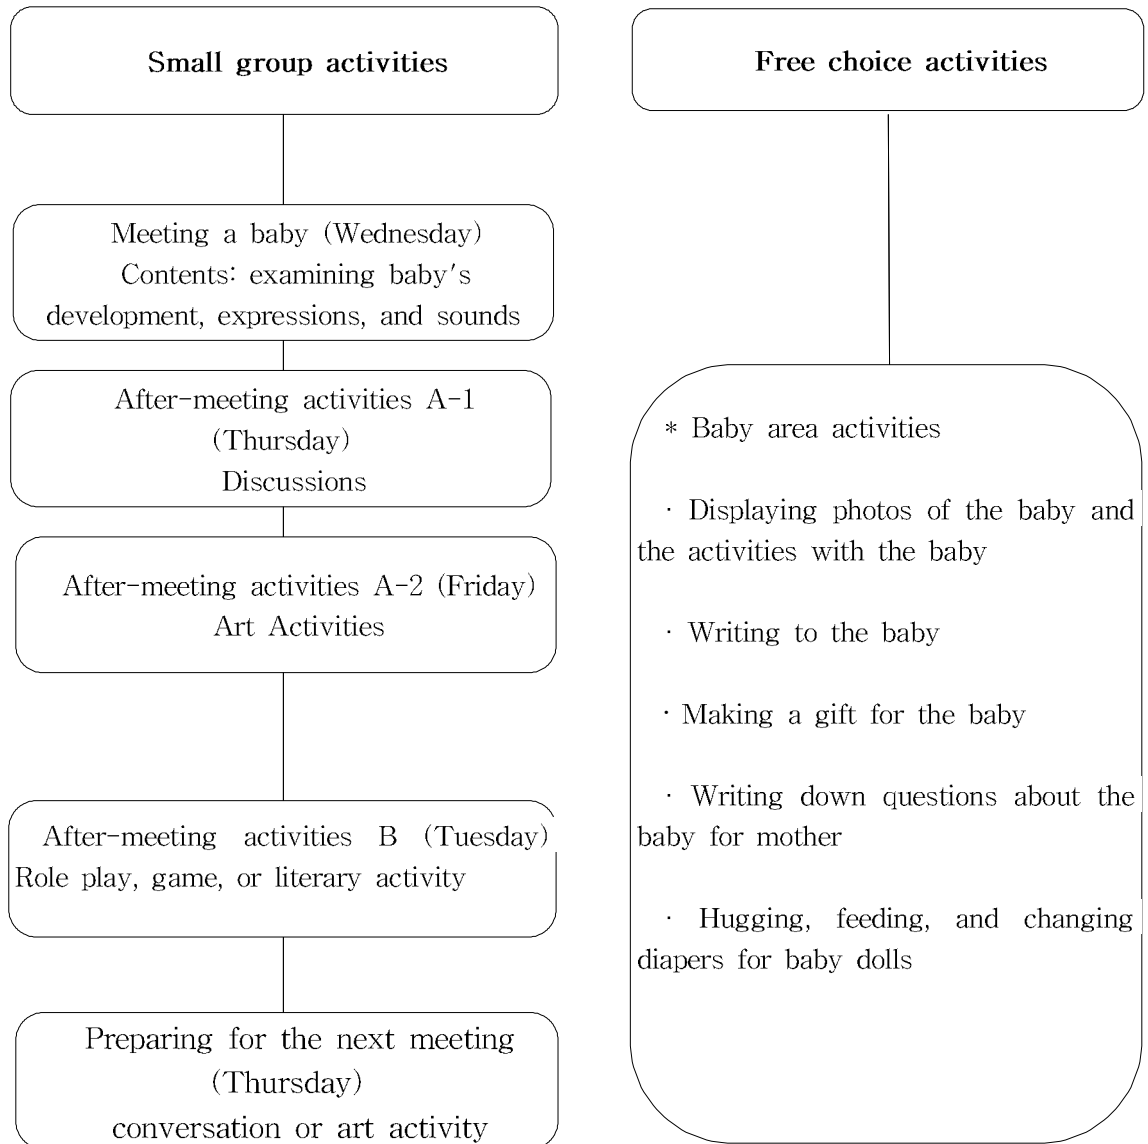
Small group activities

Meeting a baby (Wednesday)
Contents: examining baby's development, expressions, and sounds

After-meeting activities A-1 (Thursday)
Discussions

After-meeting activities A-2 (Friday)
Art Activities

After-meeting activities B (Tuesday)
Role play, game, or literary activity

Preparing for the next meeting (Thursday)
conversation or art activity

Free choice activities

* Baby area activities

· Displaying photos of the baby and the activities with the baby

· Writing to the baby

· Making a gift for the baby

· Writing down questions about the baby for mother

· Hugging, feeding, and changing diapers for baby dolls